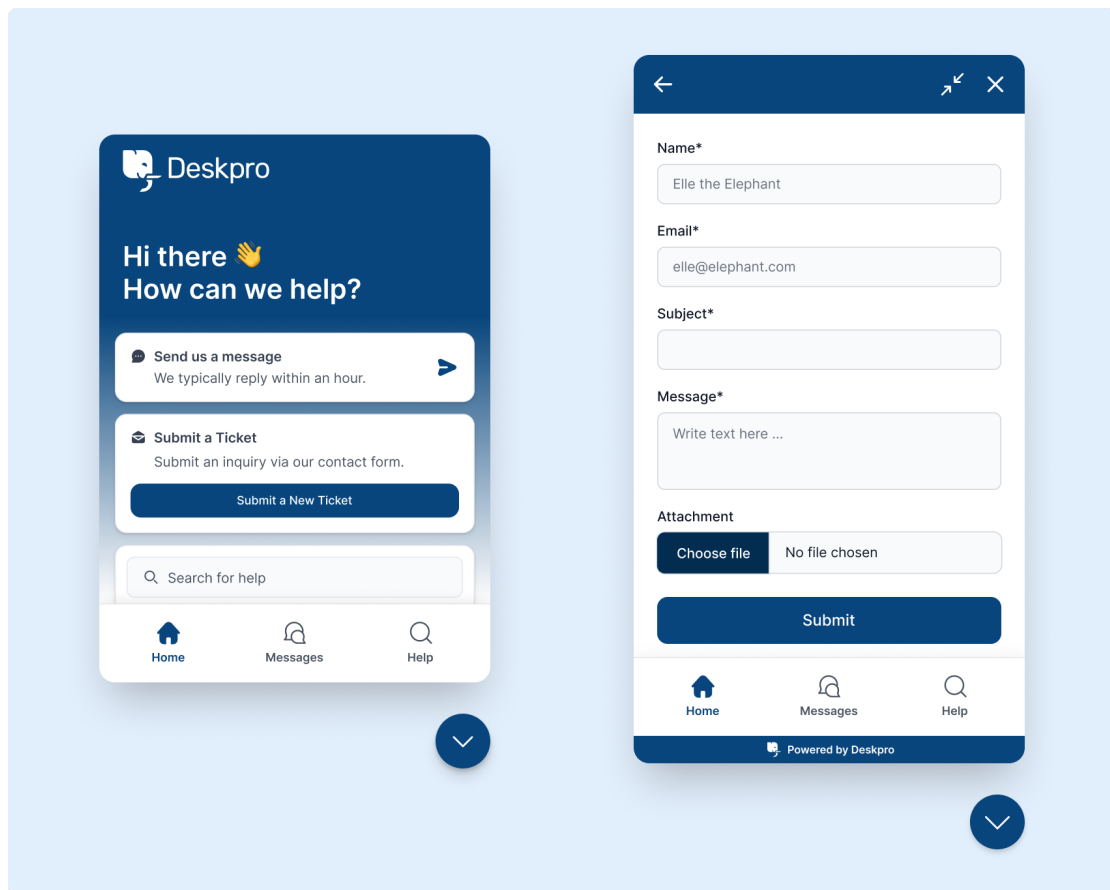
Deskpro

Hi there 👋
How can we help?

Send us a message
We typically reply within an hour.

Submit a Ticket
Submit an inquiry via our contact form.

Submit a New Ticket

Search for help

Home
Messages
Help

Name*
Elle the Elephant

Email*
elle@elephant.com

Subject*

Message*
Write text here ...

Attachment
Choose file
No file chosen

Submit

Home
Messages
Help

Powered by Deskpro